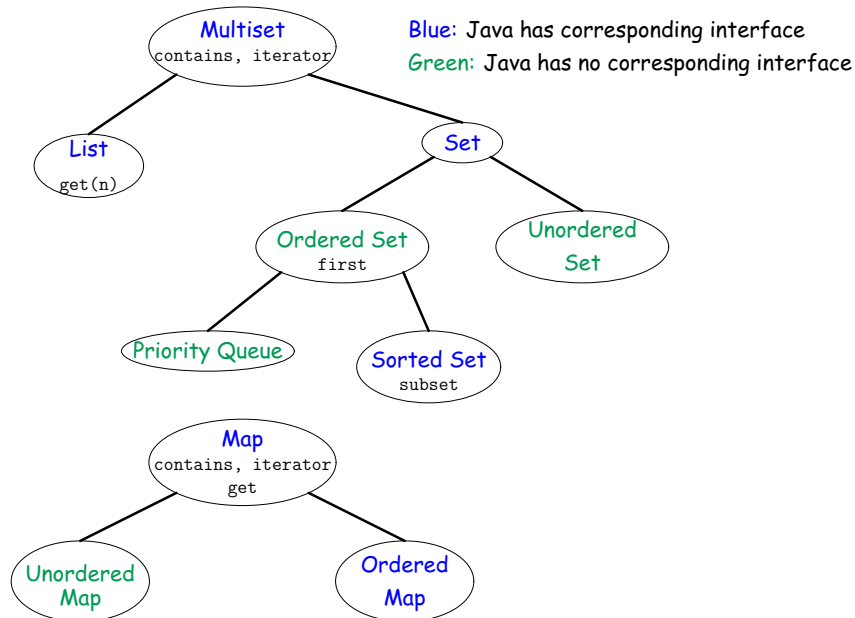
Multiset
contains, iterator

Blue: Java has corresponding interface
Green: Java has no corresponding interface

List
get(n)

Set

Ordered Set
first

Unordered Set

Priority Queue

Sorted Set
subset

Map
contains, iterator
get

Unordered Map

Ordered Map